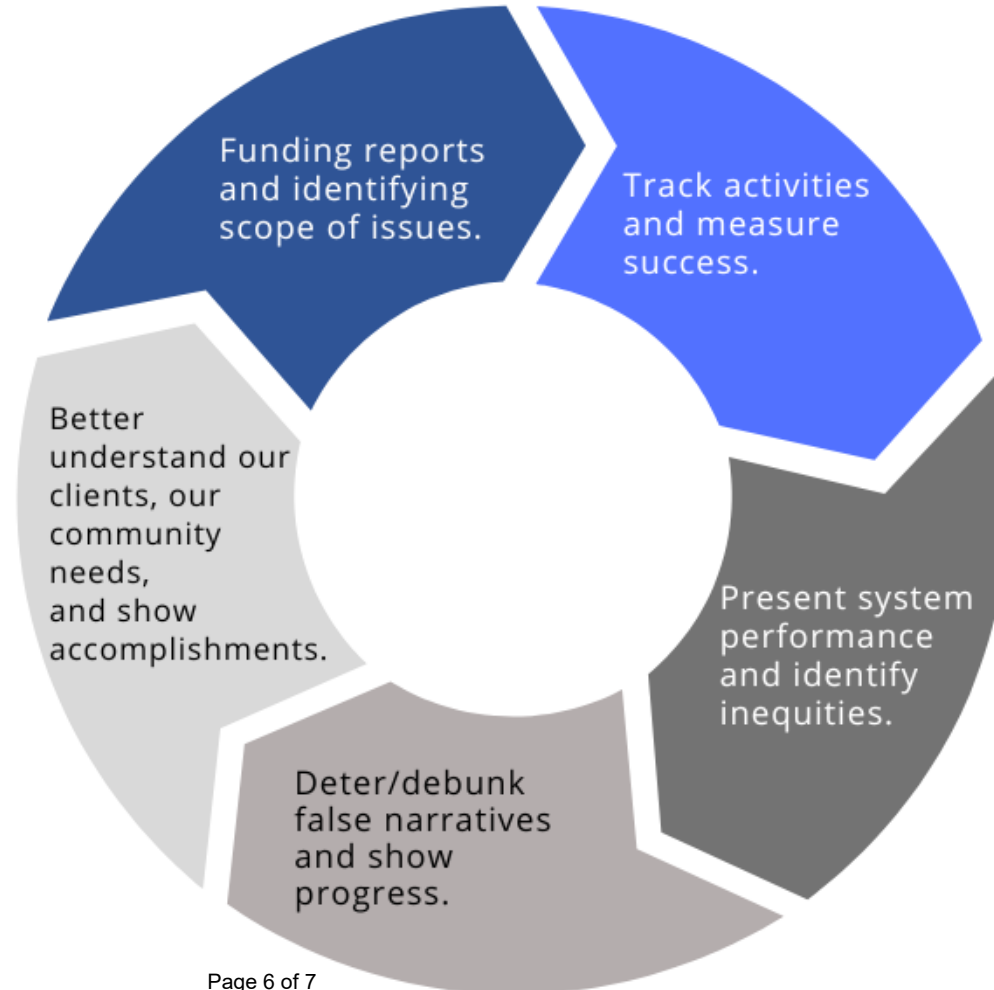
Funding reports and identifying scope of issues.

Track activities and measure success.

Present system performance and identify inequities.

Deter/debunk false narratives and show progress.

Better understand our clients, our community needs, and show accomplishments.

Page 6 of 7